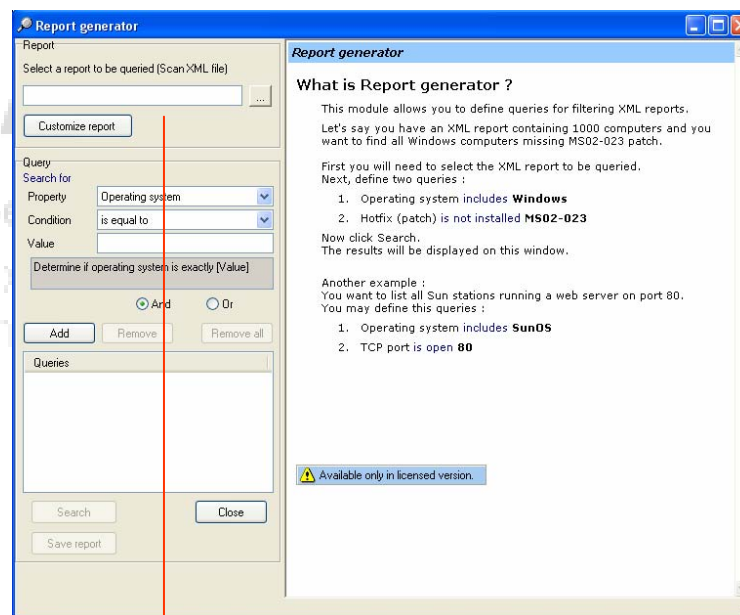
Report generator

Report
Select a report to be queried (Scan XML file)
...
Customize report

Query
Search for
Property | Operating system
Condition | is equal to
Value
Determine if operating system is exactly [Value]
And Or
Add Remove Remove all
Queries

Search Close
Save report

Report generator

What is Report generator ?

This module allows you to define queries for filtering XML reports.

Let's say you have an XML report containing 1000 computers and you want to find all Windows computers missing MS02-023 patch.

First you will need to select the XML report to be queried.
Next, define two queries :

1. Operating system includes **Windows**
2. Hotfix (patch) is not installed **MS02-023**

Now click Search.
The results will be displayed on this window.

Another example :
You want to list all Sun stations running a web server on port 80.
You may define this queries :

1. Operating system includes **SunOS**
2. TCP port is open **80**

Available only in licensed version.